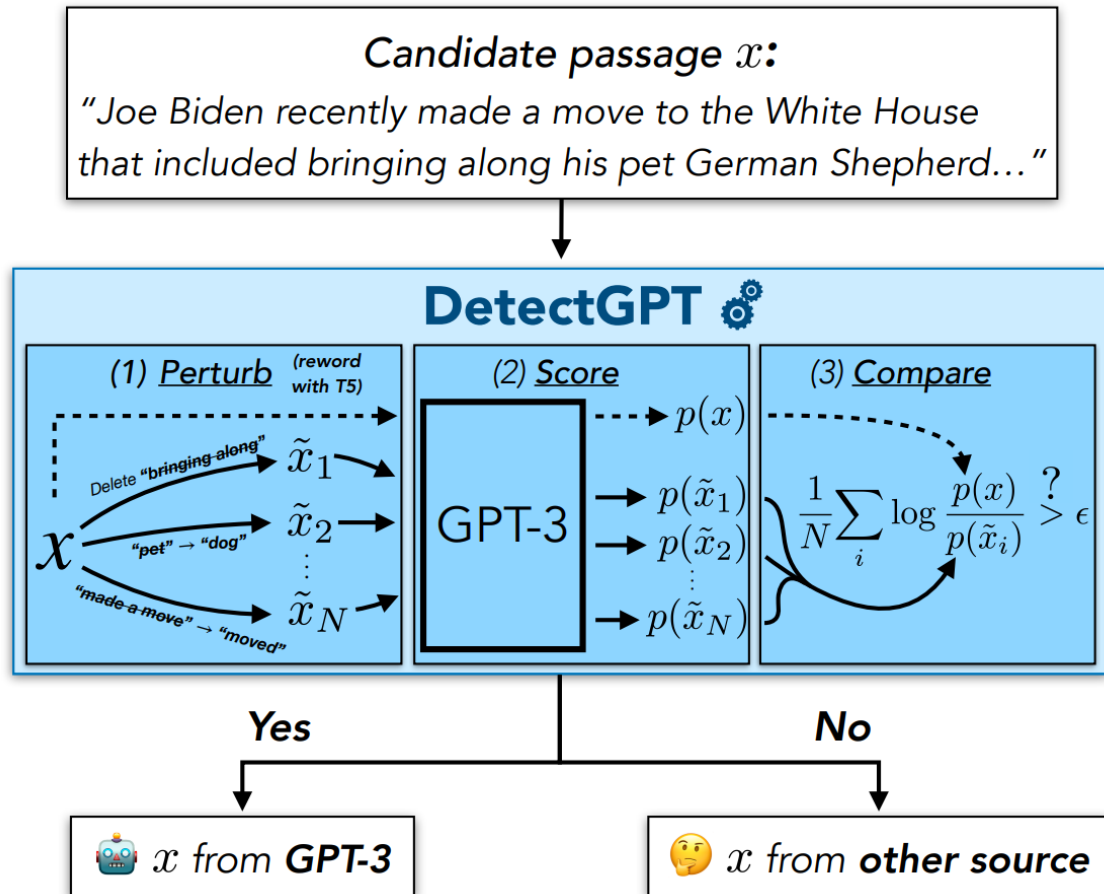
Candidate passage $x$:
"Joe Biden recently made a move to the White House that included bringing along his pet German Shepherd..."

DetectGPT

(1) Perturb (reword with T5)

$x$

Delete "bringing along"

"pet" → "dog"

"made a move" → "moved"

$\tilde{x}_1$

$\tilde{x}_2$

$\tilde{x}_N$

(2) Score

GPT-3

$p(x)$

$p(\tilde{x}_1)$

$p(\tilde{x}_2)$

$p(\tilde{x}_N)$

(3) Compare

$\frac{1}{N}\sum_i \log \frac{p(x)}{p(\tilde{x}_i)} \overset{?}{>} \epsilon$

Yes

No

$x$ from GPT-3

$x$ from other source